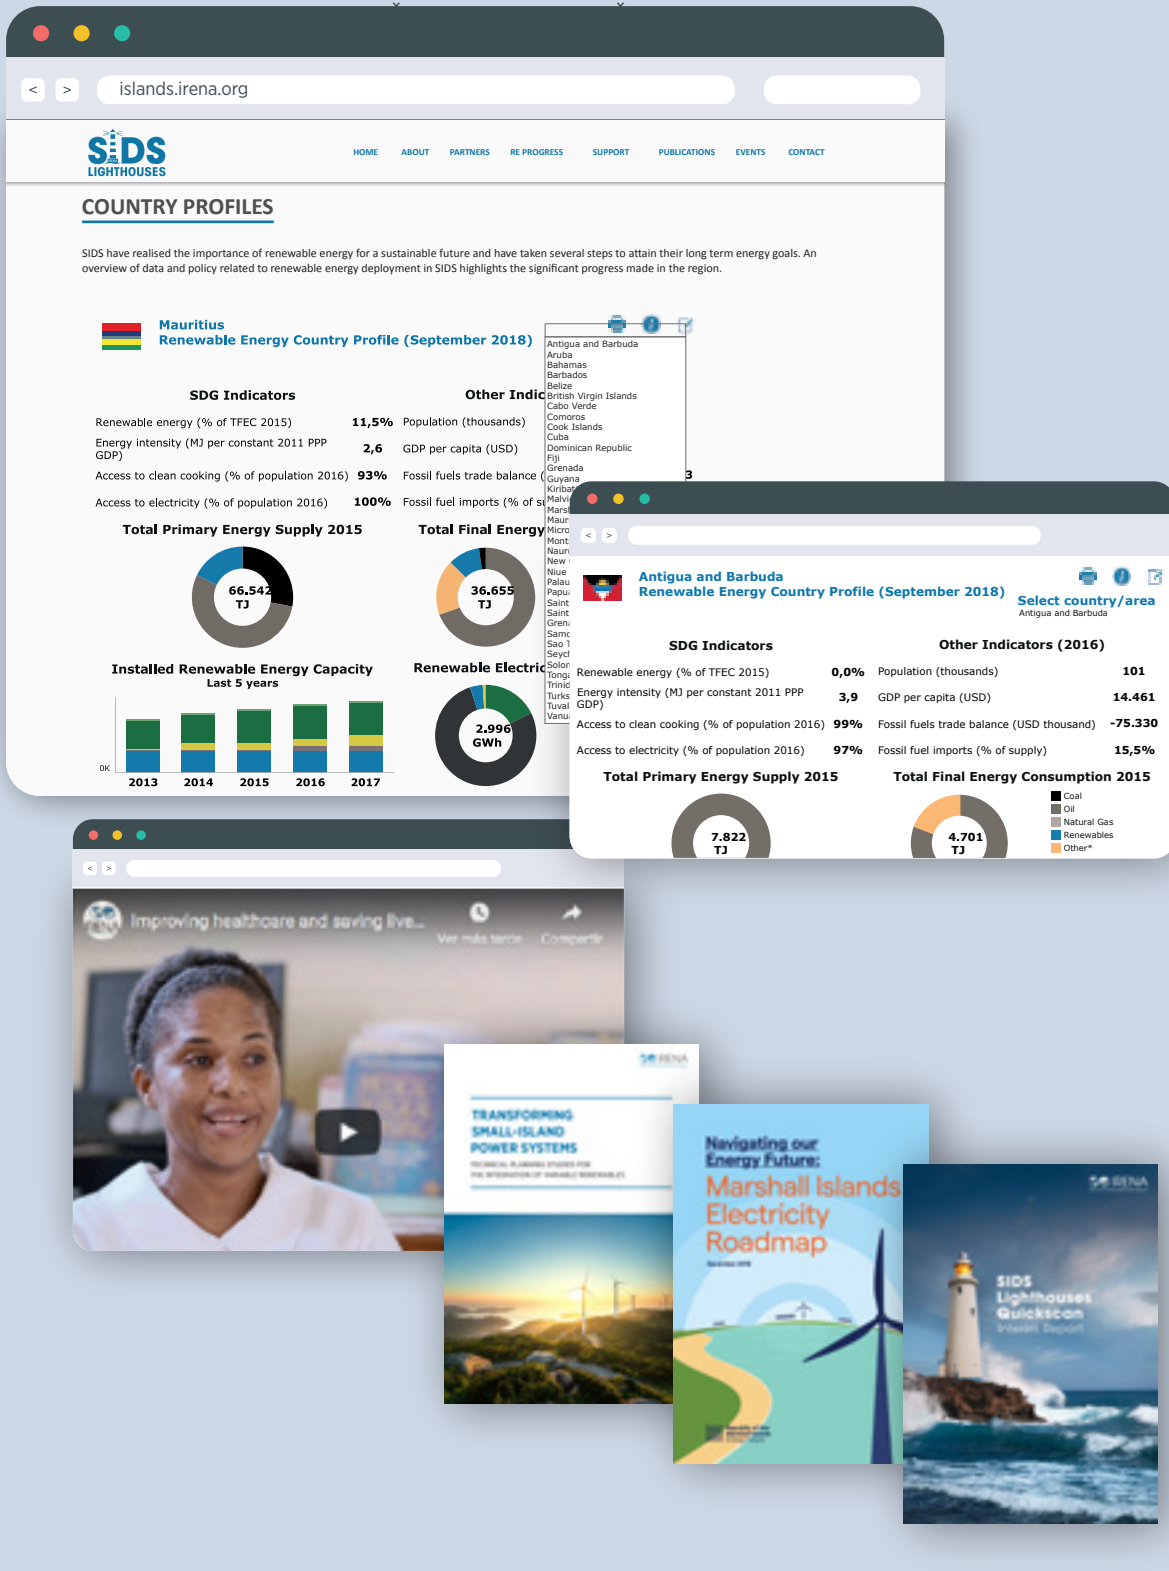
islands.irena.org

SIDS LIGHTHOUSES

HOME ABOUT PARTNERS RE PROGRESS SUPPORT PUBLICATIONS EVENTS CONTACT

COUNTRY PROFILES

SIDS have realised the importance of renewable energy for a sustainable future and have taken several steps to attain their long term energy goals. An overview of data and policy related to renewable energy deployment in SIDS highlights the significant progress made in the region.

Mauritius
Renewable Energy Country Profile (September 2018)

Antigua and Barbuda
Aruba
Bahamas
Barbados
Belize
British Virgin Islands
Cabo Verde
Comoros
Cook Islands
Cuba
Dominican Republic
Fiji
Grenada
Guyana
Kiribat
Malvi
Marsl
Maur
Micro
Mont
Naur
New
Niue
Palau
Papu
Saint
Saint
Gren
Samo
Sao T
Seycl
Solon
Tonga
Trinid
Turks
Tuval
Vanu

SDG Indicators

| | |
|---|---|
| Renewable energy (% of TFEC 2015) | 11,5% |
| Energy intensity (MJ per constant 2011 PPP GDP) | 2,6 |
| Access to clean cooking (% of population 2016) | 93% |
| Access to electricity (% of population 2016) | 100% |

Other Indic

Population (thousands)
GDP per capita (USD)
Fossil fuels trade balance ( 3
Fossil fuel imports (% of su

Total Primary Energy Supply 2015
66.542 TJ

Total Final Energy
36.655 TJ

Installed Renewable Energy Capacity
Last 5 years
0K
2013 2014 2015 2016 2017

Renewable Electric
2.996 GWh

Antigua and Barbuda
Renewable Energy Country Profile (September 2018)
Select country/area
Antigua and Barbuda

SDG Indicators

| | |
|---|---|
| Renewable energy (% of TFEC 2015) | 0,0% |
| Energy intensity (MJ per constant 2011 PPP GDP) | 3,9 |
| Access to clean cooking (% of population 2016) | 99% |
| Access to electricity (% of population 2016) | 97% |

Other Indicators (2016)

| | |
|---|---|
| Population (thousands) | 101 |
| GDP per capita (USD) | 14.461 |
| Fossil fuels trade balance (USD thousand) | -75.330 |
| Fossil fuel imports (% of supply) | 15,5% |

Total Primary Energy Supply 2015
7.822 TJ

Total Final Energy Consumption 2015
4.701 TJ
Coal
Oil
Natural Gas
Renewables
Other*

Improving healthcare and saving live...
Ver más tarde
Compartir

IRENA
TRANSFORMING SMALL-ISLAND POWER SYSTEMS

Navigating our Energy Future:
Marshall Islands Electricity Roadmap

IRENA
SIDS Lighthouses Quickscan
Interim Report